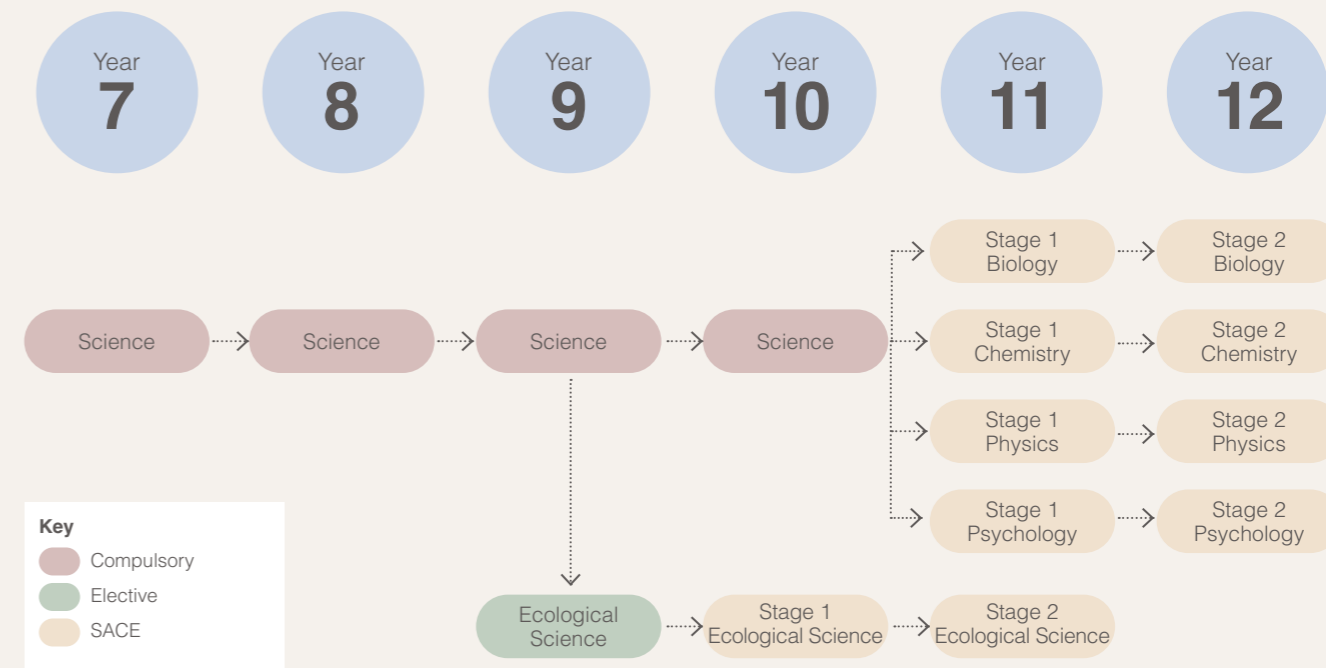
Year 7

Year 8

Year 9

Year 10

Year 11

Year 12

Science

Science

Science

Science

Stage 1 Biology

Stage 2 Biology

Stage 1 Chemistry

Stage 2 Chemistry

Stage 1 Physics

Stage 2 Physics

Stage 1 Psychology

Stage 2 Psychology

Ecological Science

Stage 1 Ecological Science

Stage 2 Ecological Science

Key
Compulsory
Elective
SACE